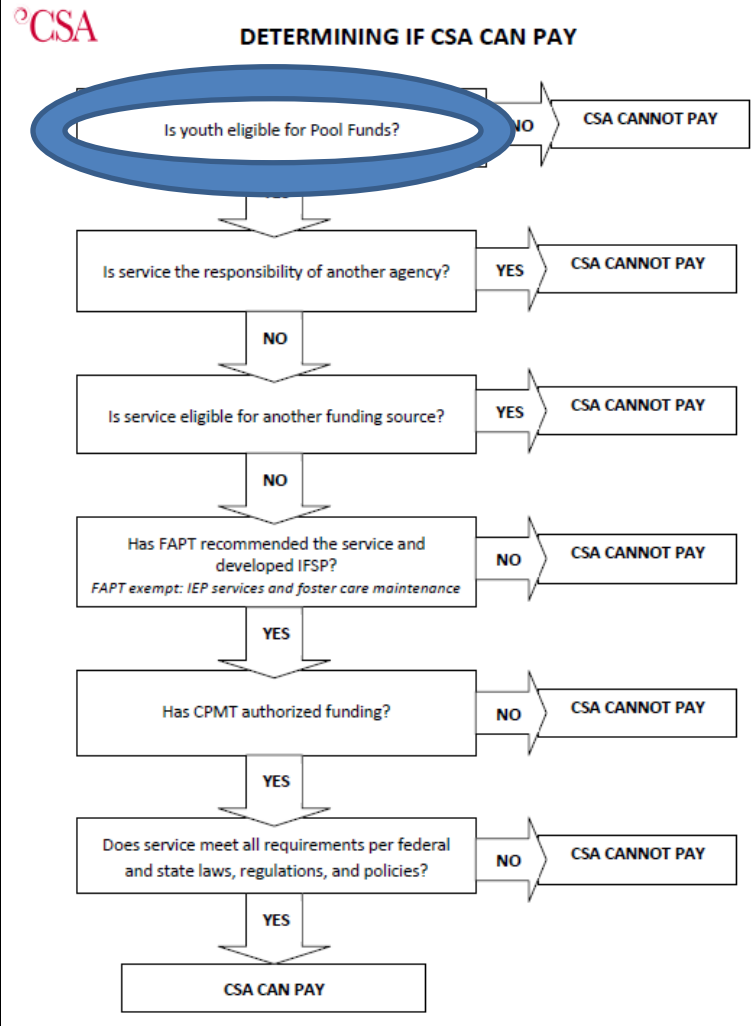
CSA

DETERMINING IF CSA CAN PAY

Is youth eligible for Pool Funds?

NO

CSA CANNOT PAY

YES

Is service the responsibility of another agency?

YES

CSA CANNOT PAY

NO

Is service eligible for another funding source?

YES

CSA CANNOT PAY

NO

Has FAPT recommended the service and developed IFSP?

FAPT exempt: IEP services and foster care maintenance

NO

CSA CANNOT PAY

YES

Has CPMT authorized funding?

NO

CSA CANNOT PAY

YES

Does service meet all requirements per federal and state laws, regulations, and policies?

NO

CSA CANNOT PAY

YES

CSA CAN PAY